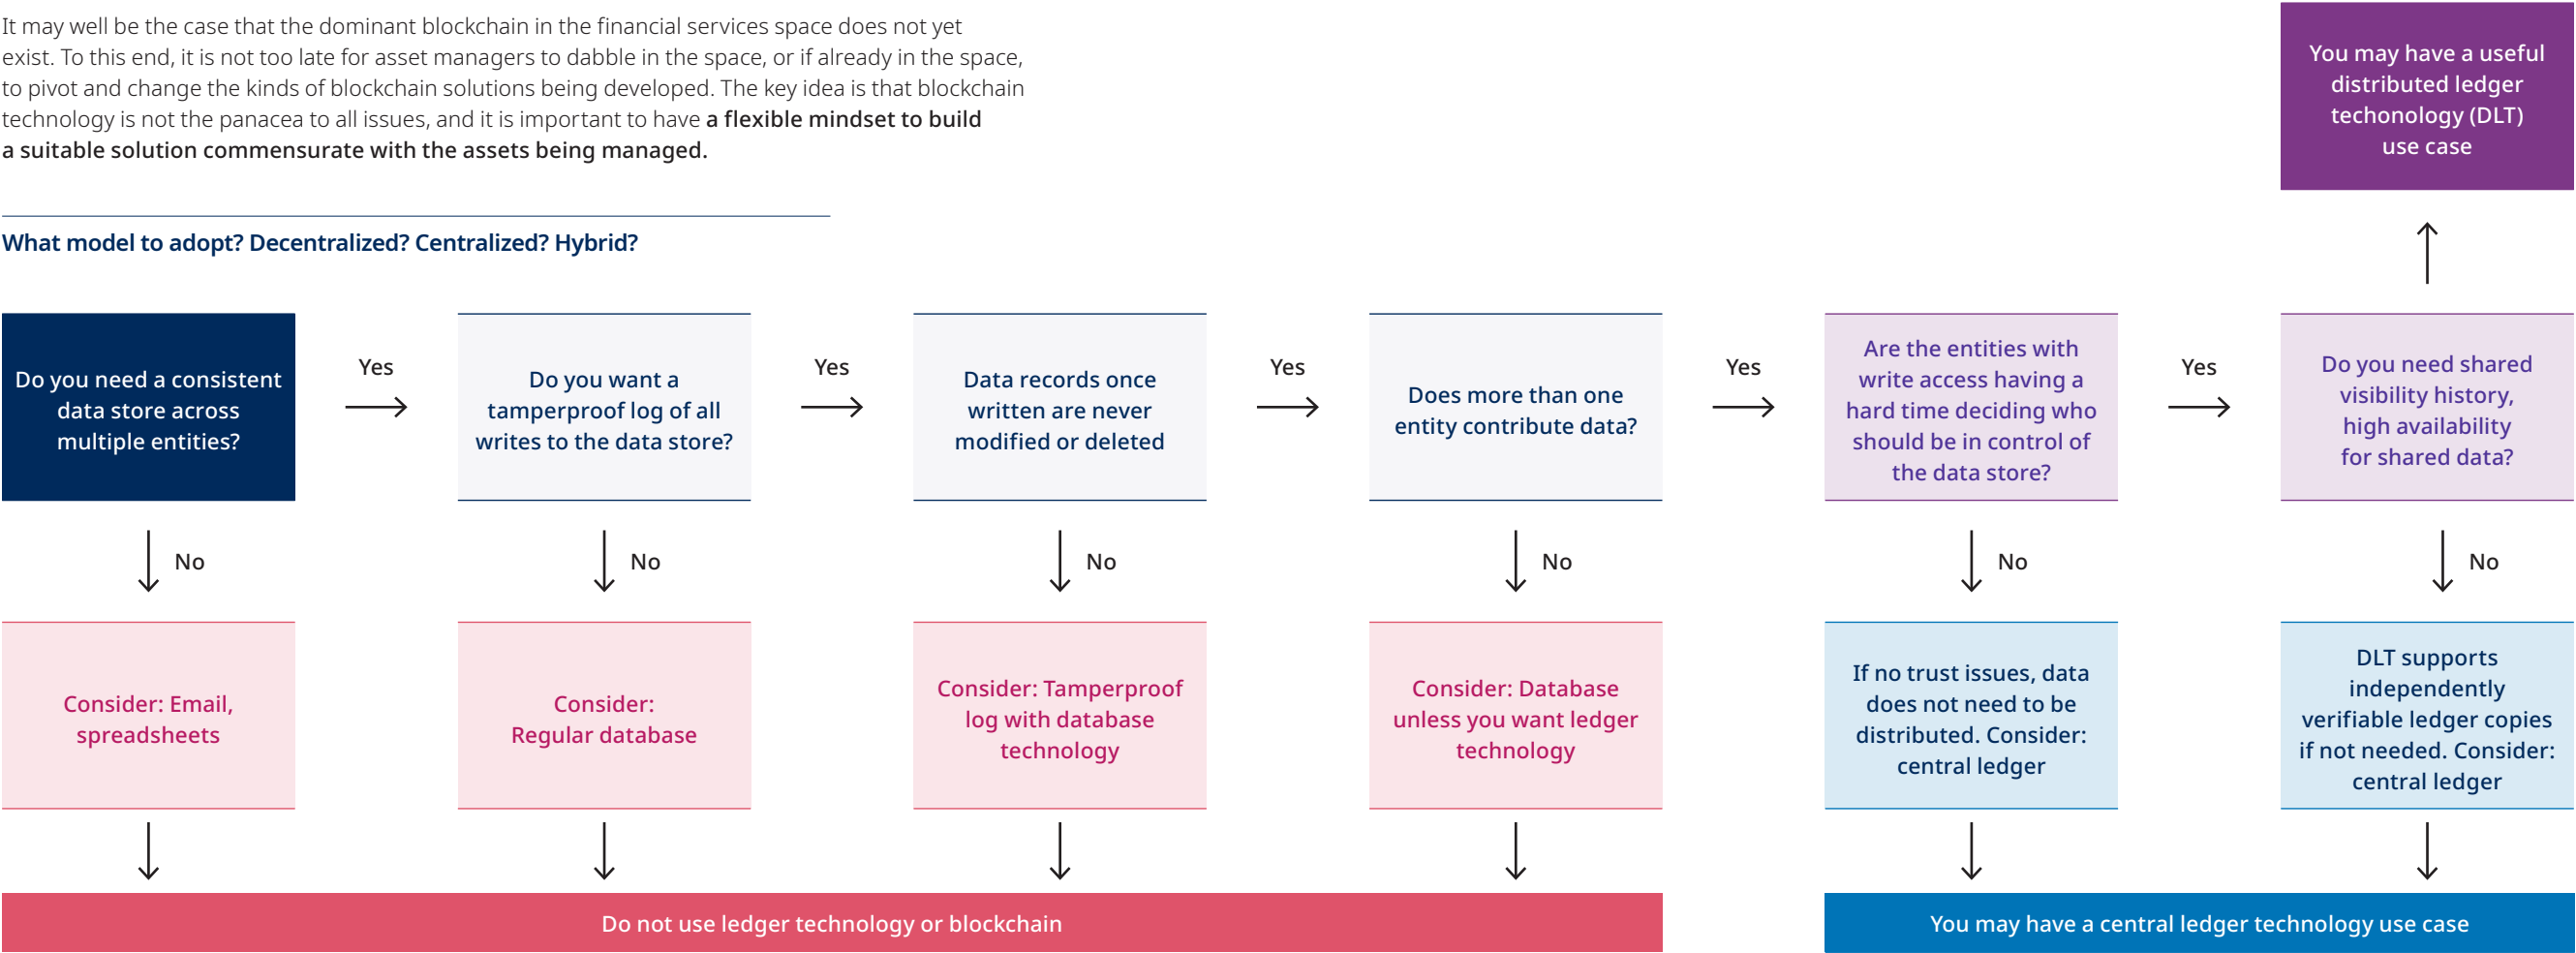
It may well be the case that the dominant blockchain in the financial services space does not yet exist. To this end, it is not too late for asset managers to dabble in the space, or if already in the space, to pivot and change the kinds of blockchain solutions being developed. The key idea is that blockchain technology is not the panacea to all issues, and it is important to have **a flexible mindset to build a suitable solution commensurate with the assets being managed.**

You may have a useful distributed ledger techonology (DLT) use case

What model to adopt? Decentralized? Centralized? Hybrid?

Do you need a consistent data store across multiple entities?

Yes

Do you want a tamperproof log of all writes to the data store?

Yes

Data records once written are never modified or deleted

Yes

Does more than one entity contribute data?

Yes

Are the entities with write access having a hard time deciding who should be in control of the data store?

Yes

Do you need shared visibility history, high availability for shared data?

No

No

No

No

No

No

Consider: Email, spreadsheets

Consider: Regular database

Consider: Tamperproof log with database technology

Consider: Database unless you want ledger technology

If no trust issues, data does not need to be distributed. Consider: central ledger

DLT supports independently verifiable ledger copies if not needed. Consider: central ledger

Do not use ledger technology or blockchain

You may have a central ledger technology use case